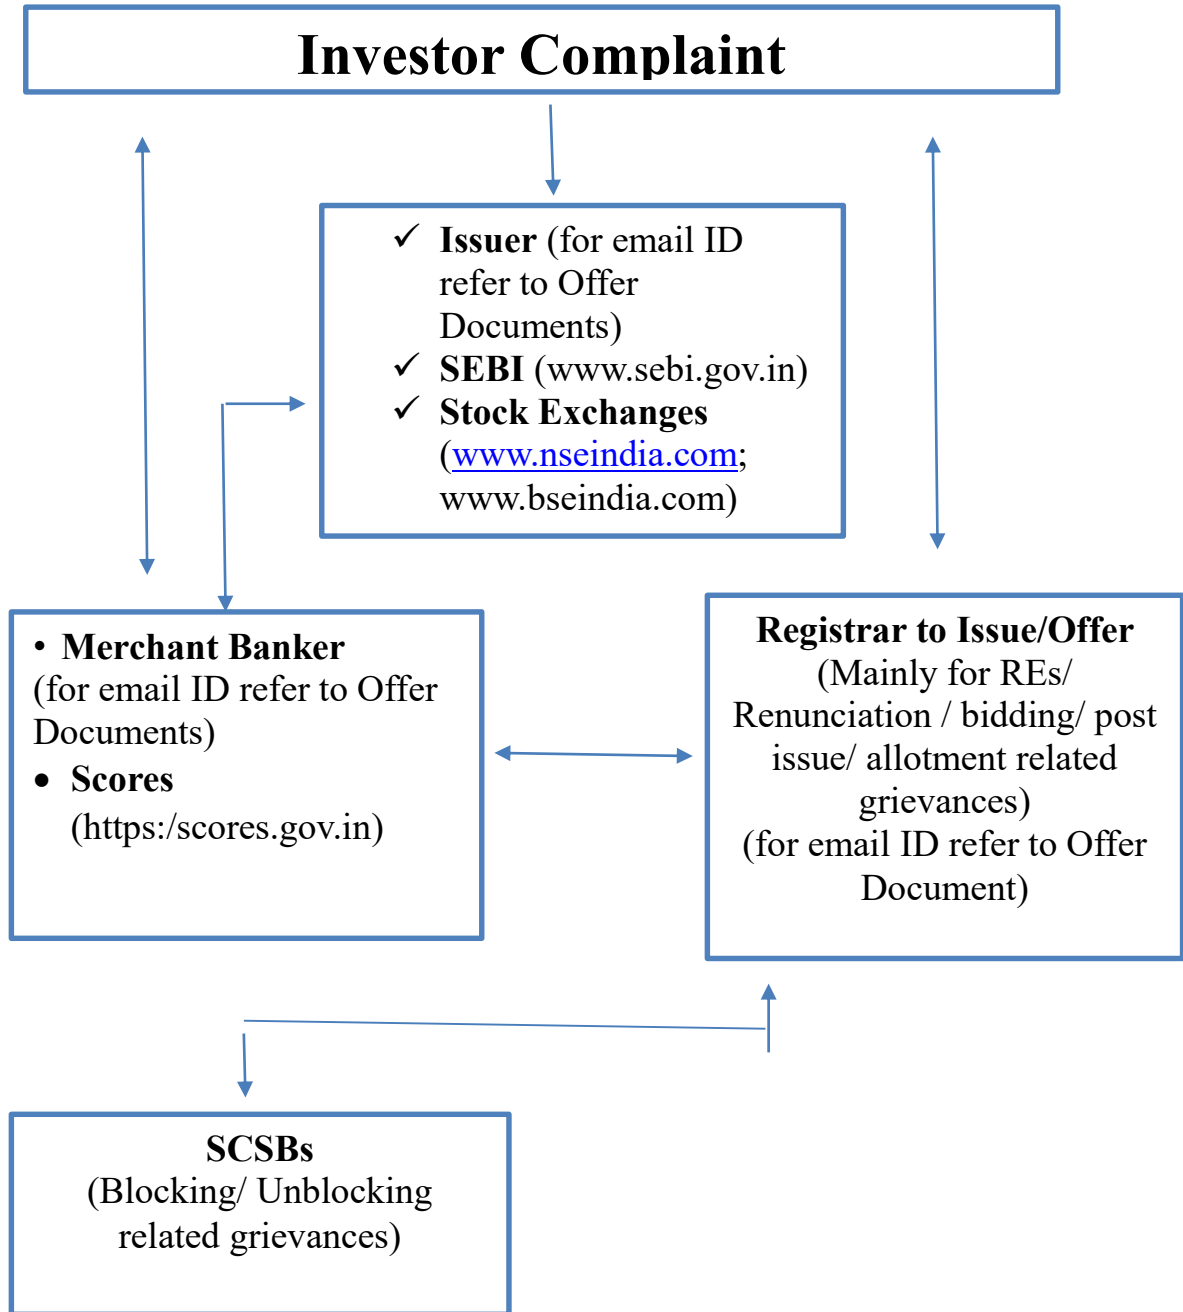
Investor Complaint

✓ Issuer (for email ID refer to Offer Documents)
✓ SEBI (www.sebi.gov.in)
✓ Stock Exchanges (www.nseindia.com; www.bseindia.com)

• Merchant Banker (for email ID refer to Offer Documents)
• Scores (https:/scores.gov.in)

Registrar to Issue/Offer
(Mainly for REs/ Renunciation / bidding/ post issue/ allotment related grievances)
(for email ID refer to Offer Document)

SCSBs
(Blocking/ Unblocking related grievances)